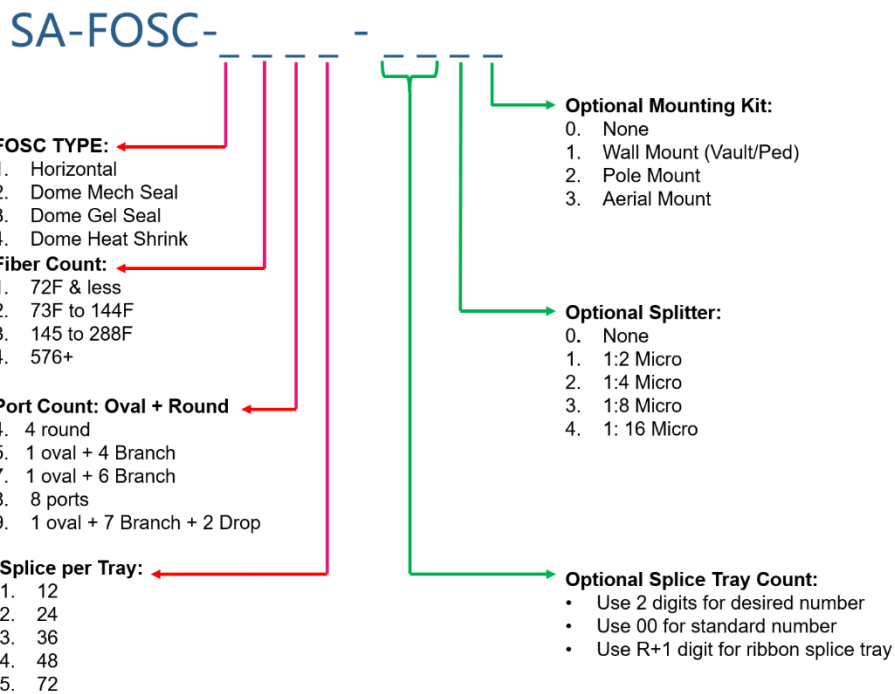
SA-FOSC-_ _ _ _ - _ _ _ _

FOSC TYPE:
1. Horizontal
2. Dome Mech Seal
3. Dome Gel Seal
4. Dome Heat Shrink

Fiber Count:
1. 72F & less
2. 73F to 144F
3. 145 to 288F
4. 576+

Port Count: Oval + Round
4. 4 round
5. 1 oval + 4 Branch
7. 1 oval + 6 Branch
8. 8 ports
9. 1 oval + 7 Branch + 2 Drop

Splice per Tray:
1. 12
2. 24
3. 36
4. 48
5. 72

Optional Mounting Kit:
0. None
1. Wall Mount (Vault/Ped)
2. Pole Mount
3. Aerial Mount

Optional Splitter:
0. None
1. 1:2 Micro
2. 1:4 Micro
3. 1:8 Micro
4. 1: 16 Micro

Optional Splice Tray Count:
• Use 2 digits for desired number
• Use 00 for standard number
• Use R+1 digit for ribbon splice tray